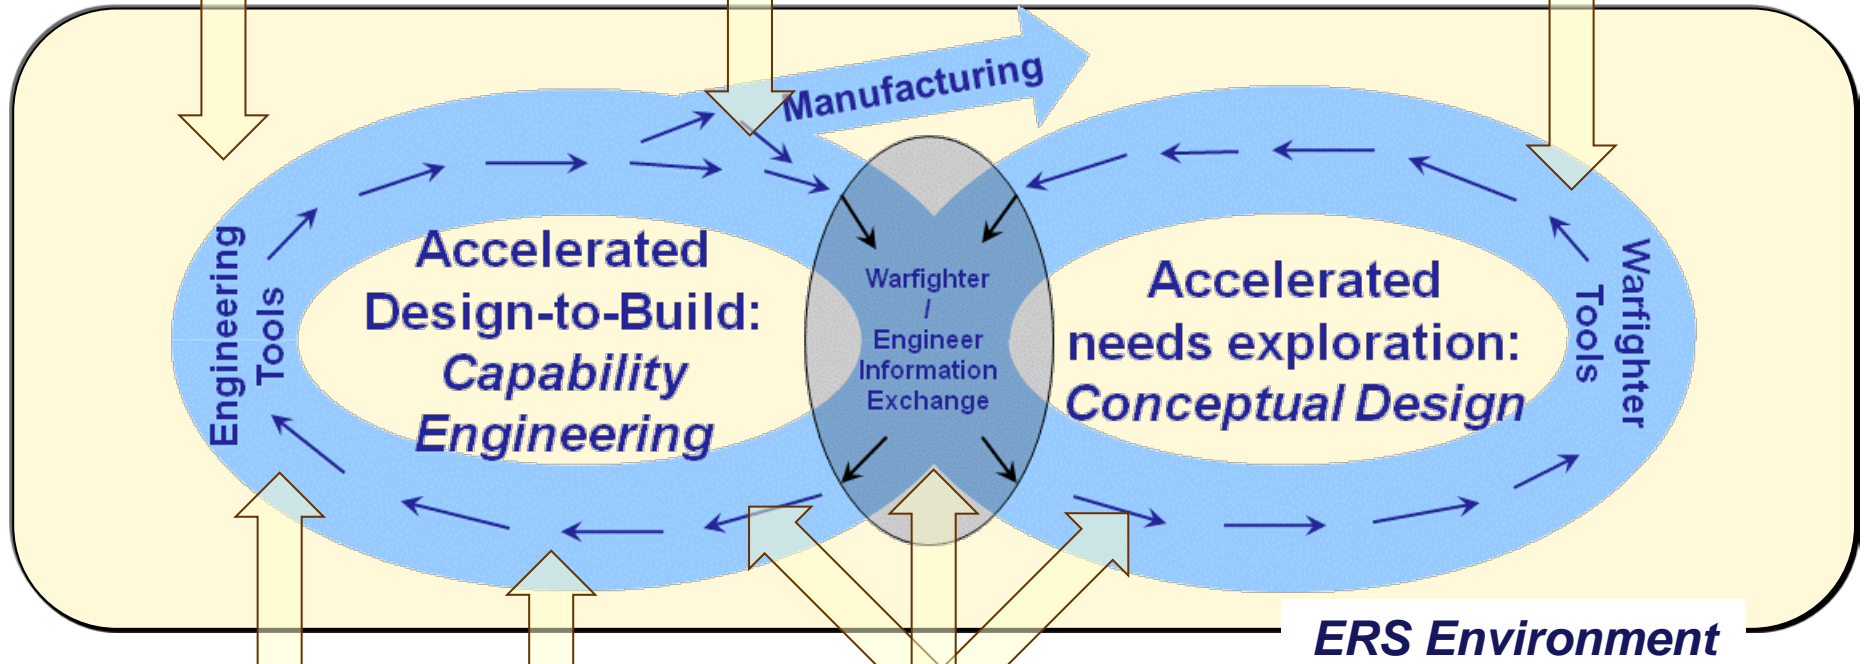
Manufacturing

Engineering Tools

Accelerated Design-to-Build: *Capability Engineering*

Warfighter / Engineer Information Exchange

Accelerated needs exploration: *Conceptual Design*

Warfighter Tools

*ERS Environment*